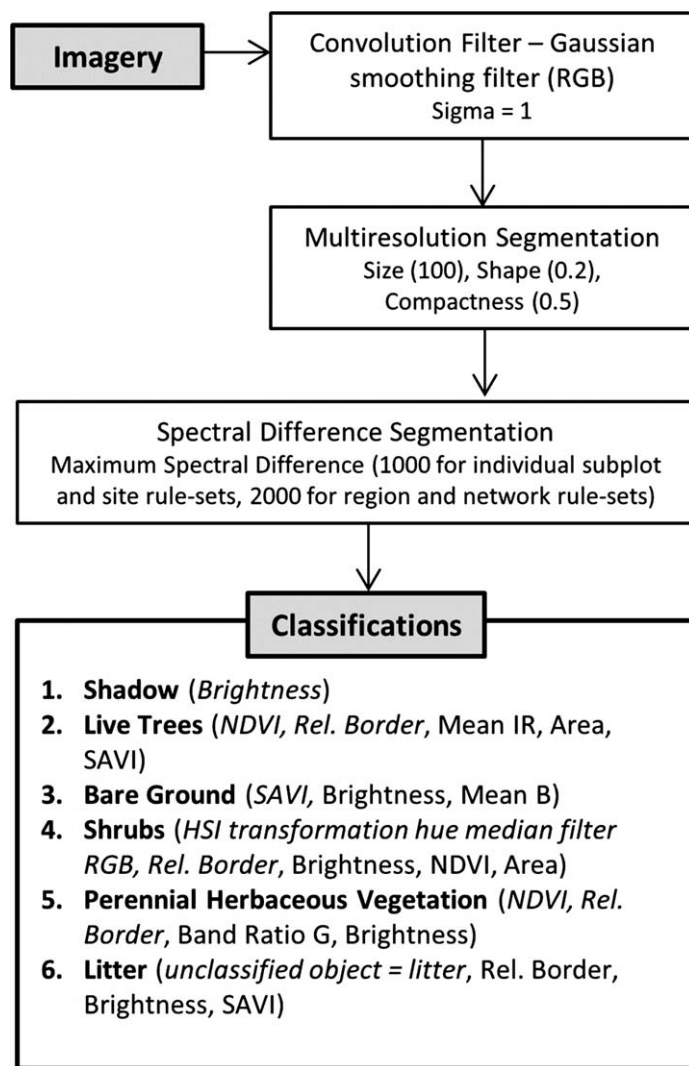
Imagery

Convolution Filter – Gaussian smoothing filter (RGB)
Sigma = 1

Multiresolution Segmentation
Size (100), Shape (0.2), Compactness (0.5)

Spectral Difference Segmentation
Maximum Spectral Difference (1000 for individual subplot and site rule-sets, 2000 for region and network rule-sets)

Classifications

1. Shadow (Brightness)
2. Live Trees (NDVI, Rel. Border, Mean IR, Area, SAVI)
3. Bare Ground (SAVI, Brightness, Mean B)
4. Shrubs (HSI transformation hue median filter RGB, Rel. Border, Brightness, NDVI, Area)
5. Perennial Herbaceous Vegetation (NDVI, Rel. Border, Band Ratio G, Brightness)
6. Litter (unclassified object = litter, Rel. Border, Brightness, SAVI)